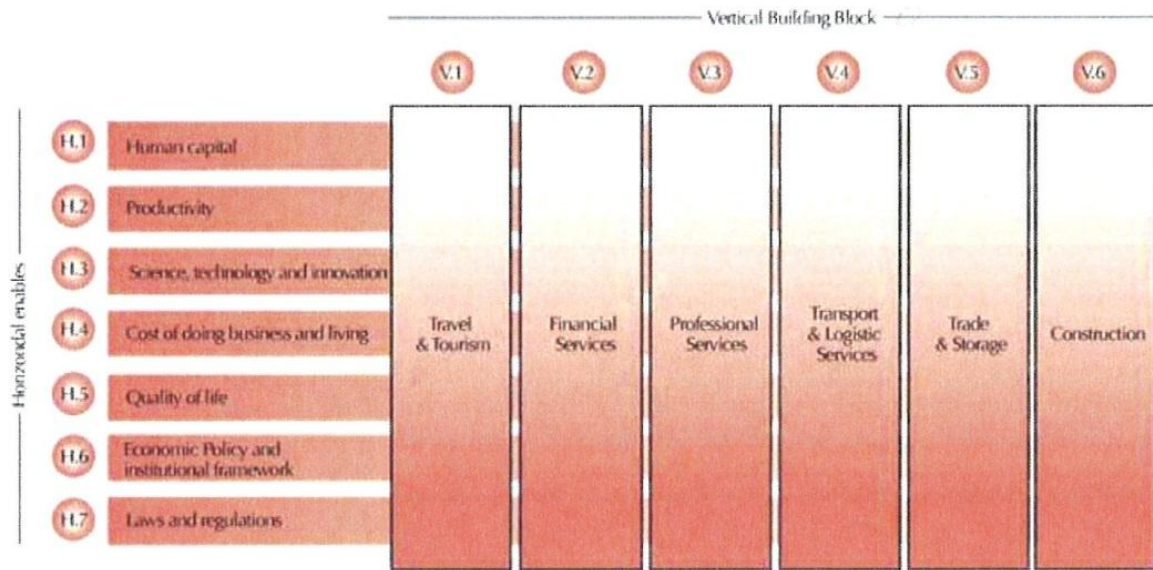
Vertical Building Block

V.1 V.2 V.3 V.4 V.5 V.6

Horizontal enables

H.1 Human capital

H.2 Productivity

H.3 Science, technology and innovation

H.4 Cost of doing business and living

H.5 Quality of life

H.6 Economic Policy and institutional framework

H.7 Laws and regulations

Travel & Tourism

Financial Services

Professional Services

Transport & Logistic Services

Trade & Storage

Construction